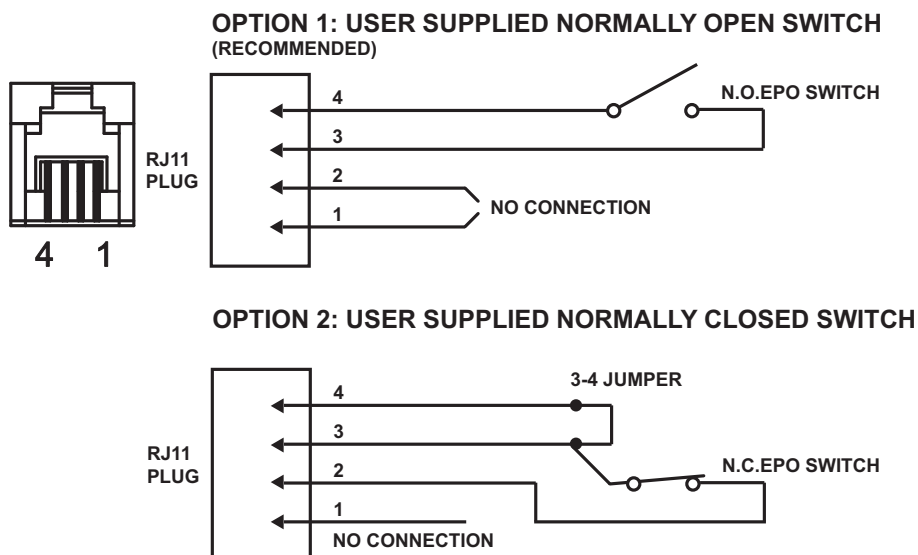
OPTION 1: USER SUPPLIED NORMALLY OPEN SWITCH
(RECOMMENDED)

4 1

RJ11
PLUG

4
3
2
1

N.O.EPO SWITCH

NO CONNECTION

OPTION 2: USER SUPPLIED NORMALLY CLOSED SWITCH

RJ11
PLUG

4
3
2
1

3-4 JUMPER

N.C.EPO SWITCH

NO CONNECTION